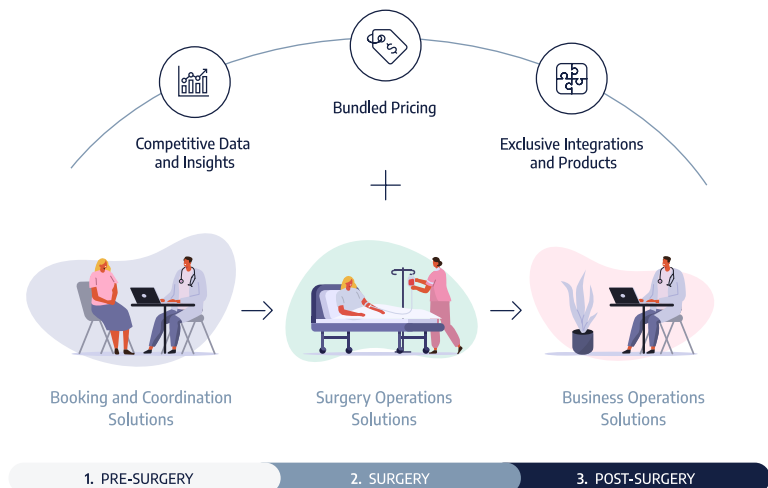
Bundled Pricing

Competitive Data and Insights

Exclusive Integrations and Products

Booking and Coordination Solutions

Surgery Operations Solutions

Business Operations Solutions

1. PRE-SURGERY

2. SURGERY

3. POST-SURGERY